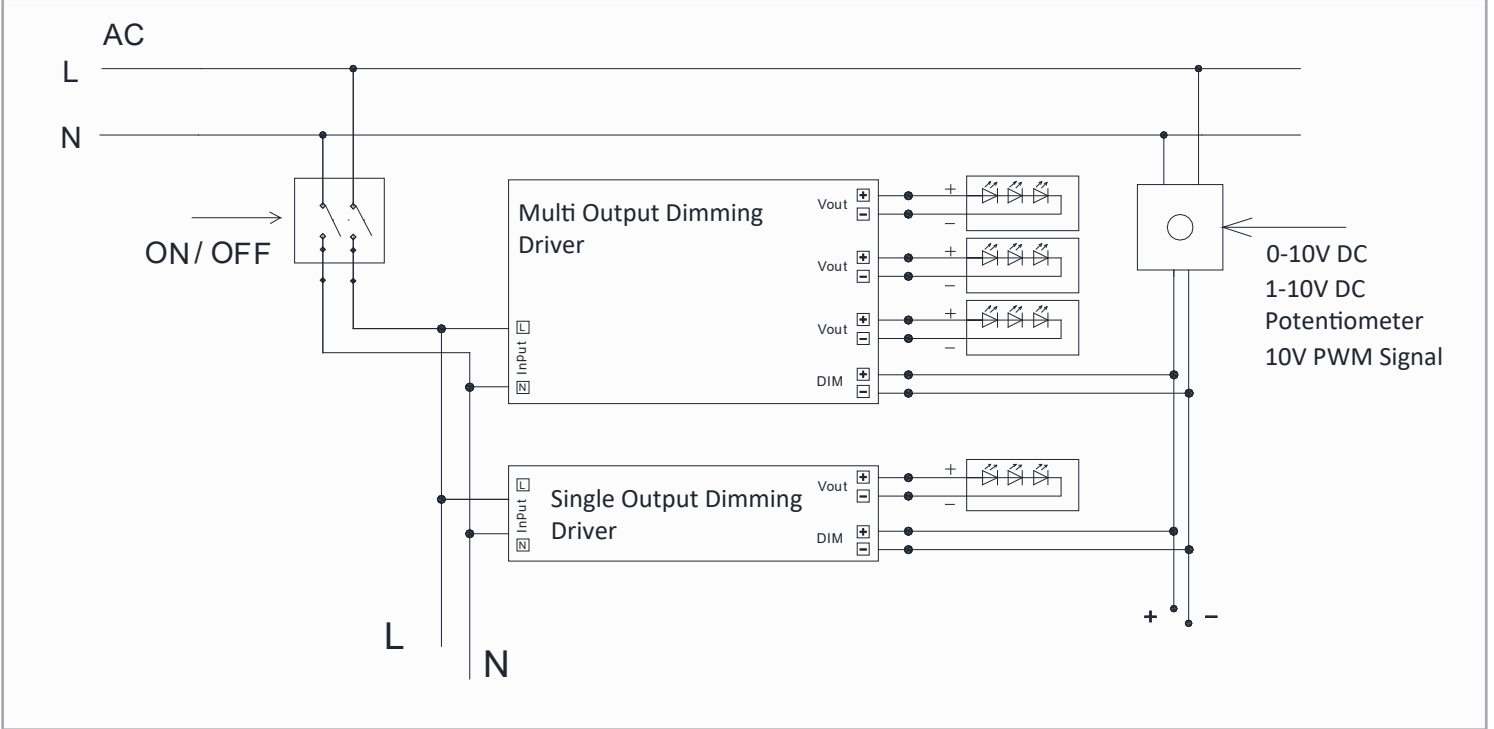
AC

L

N

ON / OFF

Multi Output Dimming Driver

Vout + −

Vout + −

Vout + −

DIM + −

L
InPut
N

+
−
+
−
+
−

0-10V DC
1-10V DC
Potentiometer
10V PWM Signal

Single Output Dimming Driver

L
InPut
N

Vout + −

DIM + −

+
−

L

N

+ −